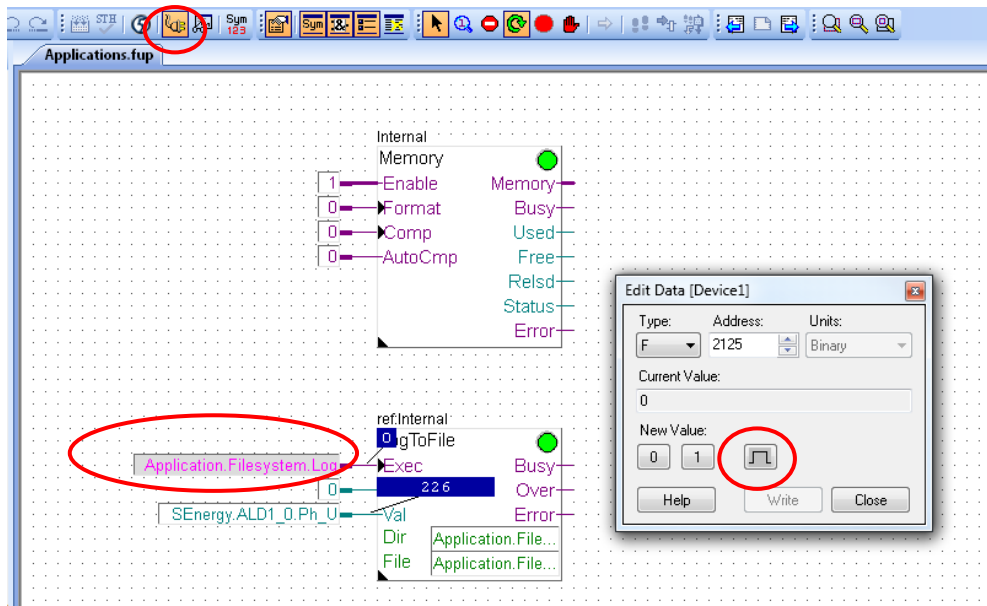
STH Sym 123 Sym

Applications.fup

Internal
Memory
1 Enable Memory
0 Format Busy
0 Comp Used
0 AutoCmp Free
Relsd
Status
Error

ref:Internal
0 gToFile
Application.Filesystem.Log Exec Busy
0 226 Over
SEnergy.ALD1_0.Ph_U Val Error
Dir Application.File...
File Application.File...

Edit Data [Device1]
Type: Address: Units:
F 2125 Binary
Current Value:
0
New Value:
0 1
Help Write Close